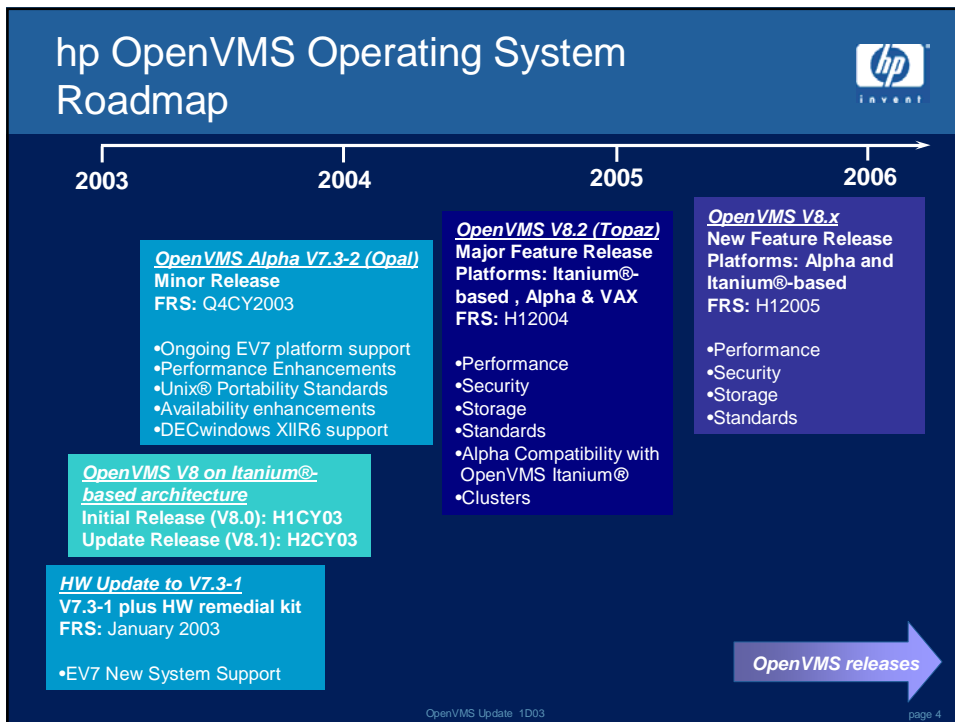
hp OpenVMS Operating System Roadmap

hp
invent

2003
2004
2005
2006

OpenVMS Alpha V7.3-2 (Opal)
Minor Release
FRS: Q4CY2003

•Ongoing EV7 platform support
•Performance Enhancements
•Unix® Portability Standards
•Availability enhancements
•DECwindows XIIR6 support

OpenVMS V8.2 (Topaz)
Major Feature Release
Platforms: Itanium®-based , Alpha & VAX
FRS: H12004

•Performance
•Security
•Storage
•Standards
•Alpha Compatibility with OpenVMS Itanium®
•Clusters

OpenVMS V8.x
New Feature Release
Platforms: Alpha and Itanium®-based
FRS: H12005

•Performance
•Security
•Storage
•Standards

OpenVMS V8 on Itanium®-based architecture
Initial Release (V8.0): H1CY03
Update Release (V8.1): H2CY03

HW Update to V7.3-1
V7.3-1 plus HW remedial kit
FRS: January 2003

•EV7 New System Support

OpenVMS releases

OpenVMS Update 1D03
page 4